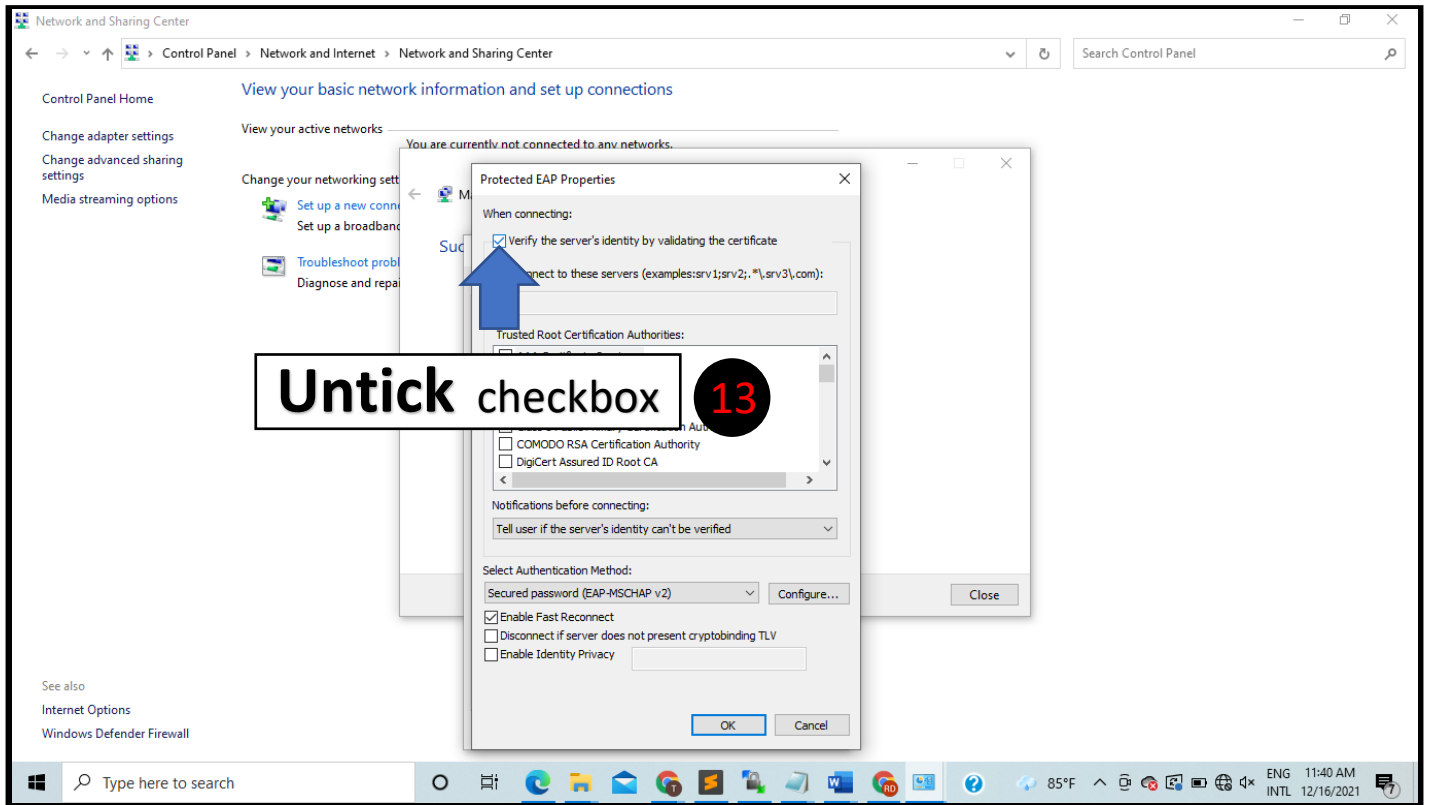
Network and Sharing Center

Control Panel > Network and Internet > Network and Sharing Center

Search Control Panel

Control Panel Home

Change adapter settings

Change advanced sharing settings

Media streaming options

View your basic network information and set up connections

View your active networks

You are currently not connected to any networks.

Change your networking sett

Set up a new conne

Set up a broadband

Troubleshoot probl

Diagnose and repai

Ma

Suc

Close

Protected EAP Properties

When connecting:

Verify the server's identity by validating the certificate

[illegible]nnect to these servers (examples:srv1;srv2;.*\.srv3\.com):

Trusted Root Certification Authorities:

COMODO RSA Certification Authority

DigiCert Assured ID Root CA

Notifications before connecting:

Tell user if the server's identity can't be verified

Select Authentication Method:

Secured password (EAP-MSCHAP v2)

Configure...

Enable Fast Reconnect

Disconnect if server does not present cryptobinding TLV

Enable Identity Privacy

OK

Cancel

Untick checkbox

13

See also

Internet Options

Windows Defender Firewall

Type here to search

85°F

ENG INTL

11:40 AM 12/16/2021